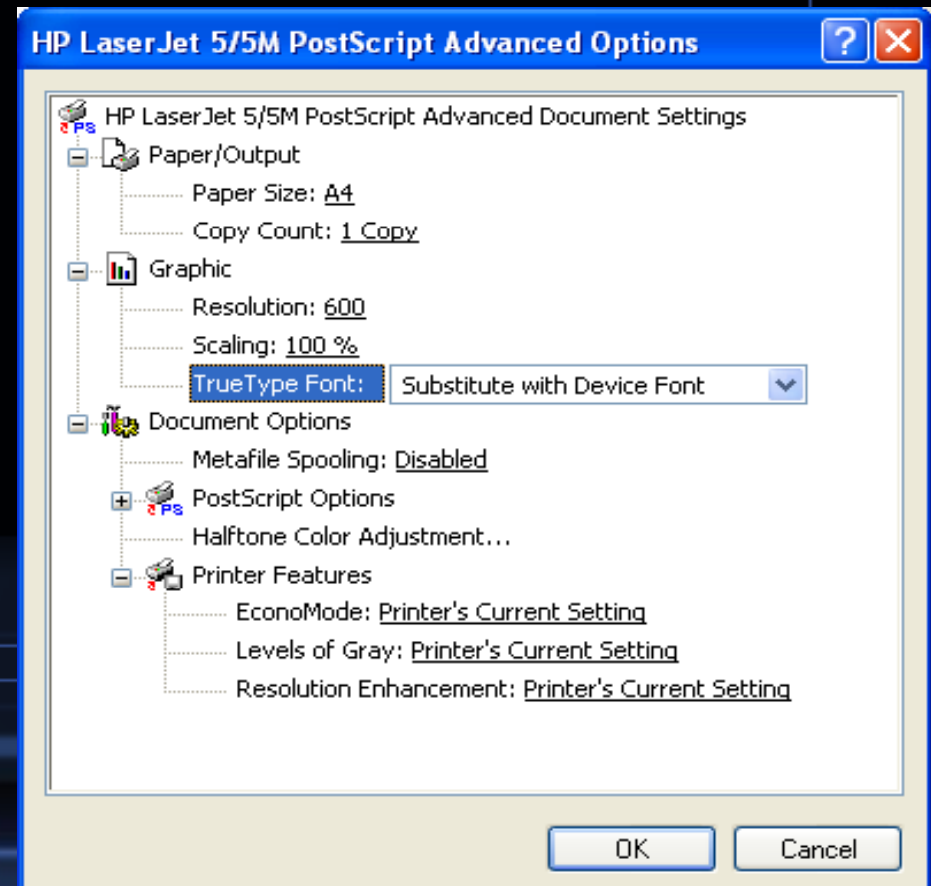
HP LaserJet 5/5M PostScript Advanced Options

HP LaserJet 5/5M PostScript Advanced Document Settings

Paper/Output

Paper Size: A4

Copy Count: 1 Copy

Graphic

Resolution: 600

Scaling: 100 %

TrueType Font: Substitute with Device Font

Document Options

Metafile Spooling: Disabled

PostScript Options

Halftone Color Adjustment...

Printer Features

EconoMode: Printer's Current Setting

Levels of Gray: Printer's Current Setting

Resolution Enhancement: Printer's Current Setting

OK

Cancel